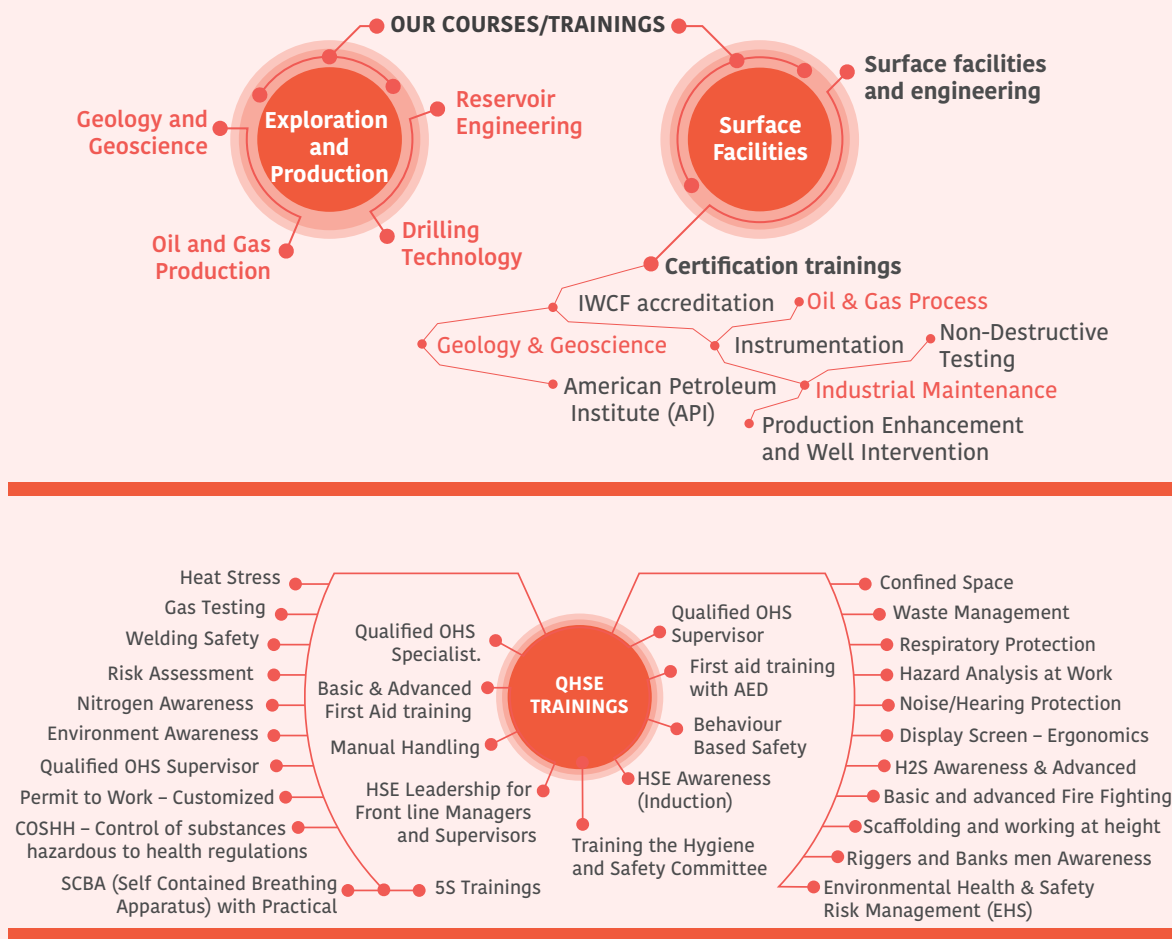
OUR COURSES/TRAININGS

Exploration and Production

Geology and Geoscience

Reservoir Engineering

Oil and Gas Production

Drilling Technology

Surface Facilities

Surface facilities and engineering

Certification trainings

IWCF accreditation

Oil & Gas Process

Geology & Geoscience

Instrumentation

Non-Destructive Testing

American Petroleum Institute (API)

Industrial Maintenance

Production Enhancement and Well Intervention

Heat Stress

Gas Testing

Welding Safety

Risk Assessment

Nitrogen Awareness

Environment Awareness

Qualified OHS Supervisor

Permit to Work – Customized

COSHH – Control of substances hazardous to health regulations

SCBA (Self Contained Breathing Apparatus) with Practical

Qualified OHS Specialist.

Basic & Advanced First Aid training

Manual Handling

HSE Leadership for Front line Managers and Supervisors

5S Trainings

QHSE TRAININGS

Qualified OHS Supervisor

First aid training with AED

Behaviour Based Safety

HSE Awareness (Induction)

Training the Hygiene and Safety Committee

Confined Space

Waste Management

Respiratory Protection

Hazard Analysis at Work

Noise/Hearing Protection

Display Screen – Ergonomics

H2S Awareness & Advanced

Basic and advanced Fire Fighting

Scaffolding and working at height

Riggers and Banks men Awareness

Environmental Health & Safety Risk Management (EHS)